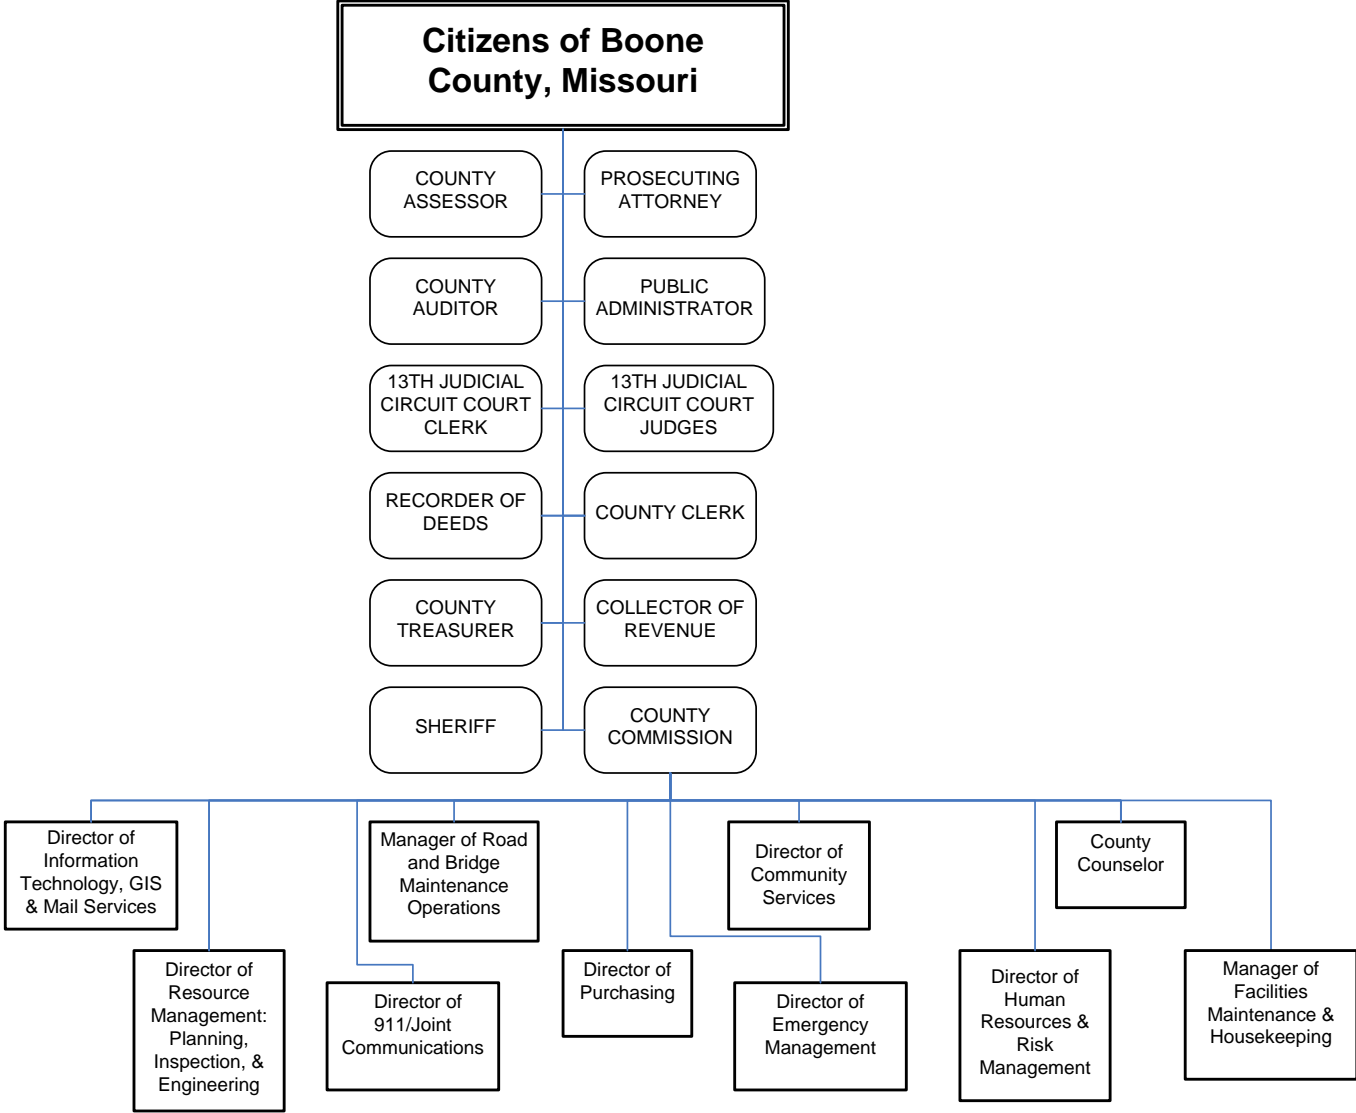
Citizens of Boone County, Missouri

COUNTY ASSESSOR

PROSECUTING ATTORNEY

COUNTY AUDITOR

PUBLIC ADMINISTRATOR

13TH JUDICIAL CIRCUIT COURT CLERK

13TH JUDICIAL CIRCUIT COURT JUDGES

RECORDER OF DEEDS

COUNTY CLERK

COUNTY TREASURER

COLLECTOR OF REVENUE

SHERIFF

COUNTY COMMISSION

Director of Information Technology, GIS & Mail Services

Manager of Road and Bridge Maintenance Operations

Director of Community Services

County Counselor

Director of Resource Management: Planning, Inspection, & Engineering

Director of 911/Joint Communications

Director of Purchasing

Director of Emergency Management

Director of Human Resources & Risk Management

Manager of Facilities Maintenance & Housekeeping